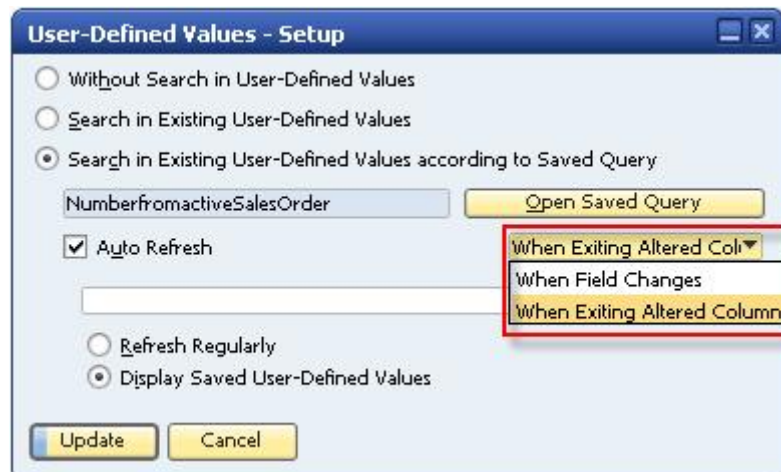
User-Defined Values - Setup

Without Search in User-Defined Values

Search in Existing User-Defined Values

Search in Existing User-Defined Values according to Saved Query

NumberfromactiveSalesOrder

Open Saved Query

Auto Refresh

When Exiting Altered Col

When Field Changes

When Exiting Altered Column

Refresh Regularly

Display Saved User-Defined Values

Update

Cancel